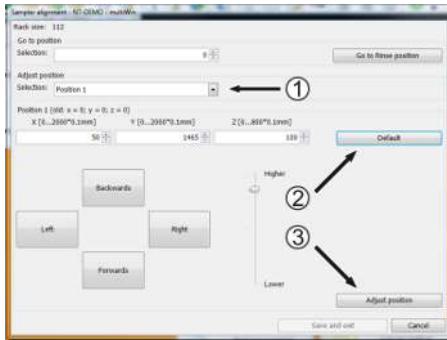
Sampler alignment - NT-DEMO - multiWin

Rack size: 112

Go to position

Selection: 0

Go to Rinse position

Adjust position

Selection: Position 1

①

Position 1 (old: x = 0; y = 0; z = 0)

X [0...2000*0.1mm]

Y [0...2000*0.1mm]

Z [0...800*0.1mm]

50

1465

100

Default

Backwards

Higher

②

Left

Right

③

Forwards

Lower

Adjust position

Save and exit

Cancel